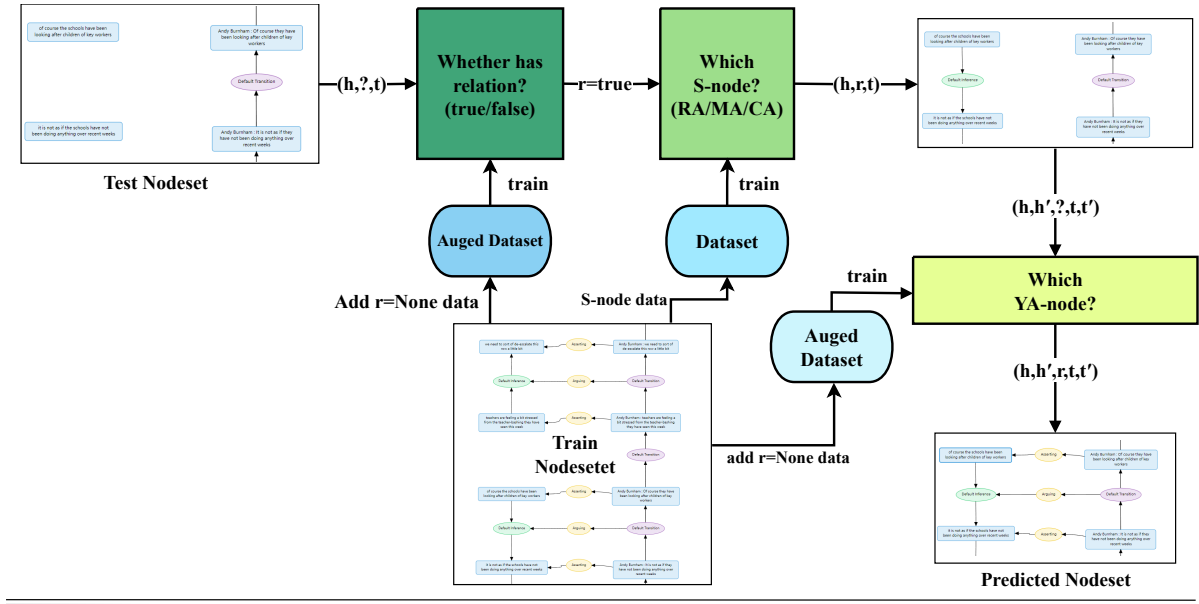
of course the schools have been looking after children of key workers

Andy Burnham : Of course they have been looking after children of key workers

Default Transition

it is not as if the schools have not been doing anything over recent weeks

Andy Burnham : It is not as if they have not been doing anything over recent weeks

Test Nodeset

(h,?,t)

Whether has relation? (true/false)

r=true

Which S-node? (RA/MA/CA)

(h,r,t)

of course the schools have been looking after children of key workers

Default Inference

it is not as if the schools have not been doing anything over recent weeks

Andy Burnham : Of course they have been looking after children of key workers

Default Transition

Andy Burnham : It is not as if they have not been doing anything over recent weeks

train

train

Auged Dataset

Dataset

(h,h′,?,t,t′)

train

Which YA-node?

Add r=None data

S-node data

Auged Dataset

(h,h′,r,t,t′)

we need to sort of de-escalate this on a little bit

Asserting

Andy Burnham : we need to sort of de-escalate this on a little bit

Default Inference

Arguing

Default Transition

teachers are feeling a bit stressed from the teacher-bashing they have seen this week

Asserting

Andy Burnham : teachers are feeling a bit stressed from the teacher-bashing they have seen this week

Train Nodesetet

Default Transition

of course the schools have been looking after children of key workers

Asserting

Andy Burnham : Of course they have been looking after children of key workers

Default Inference

Arguing

Default Transition

it is not as if the schools have not been doing anything over recent weeks

Asserting

Andy Burnham : It is not as if they have not been doing anything over recent weeks

add r=None data

of course the schools have been looking after children of key workers

Asserting

Andy Burnham : Of course they have been looking after children of key workers

Default Inference

Arguing

Default Transition

it is not as if the schools have not been doing anything over recent weeks

Asserting

Andy Burnham : It is not as if they have not been doing anything over recent weeks

Predicted Nodeset